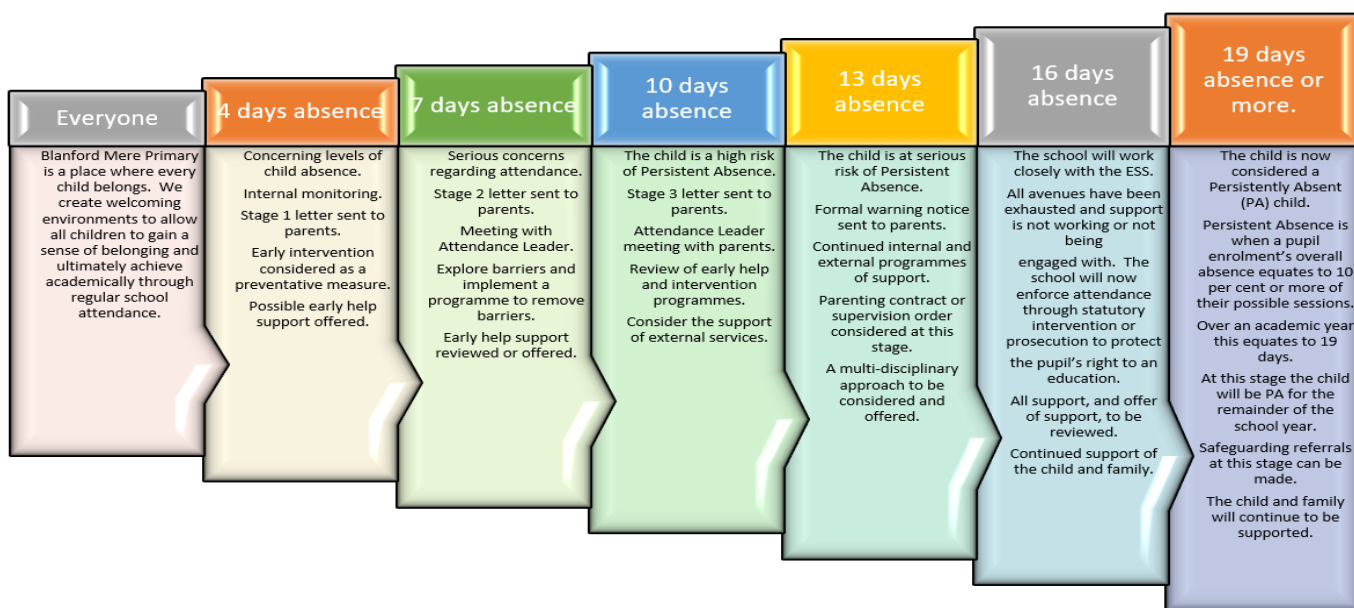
Everyone

Blanford Mere Primary is a place where every child belongs. We create welcoming environments to allow all children to gain a sense of belonging and ultimately achieve academically through regular school attendance.

4 days absence

Concerning levels of child absence.

Internal monitoring.

Stage 1 letter sent to parents.

Early intervention considered as a preventative measure.

Possible early help support offered.

7 days absence

Serious concerns regarding attendance.

Stage 2 letter sent to parents.

Meeting with Attendance Leader.

Explore barriers and implement a programme to remove barriers.

Early help support reviewed or offered.

10 days absence

The child is a high risk of Persistent Absence.

Stage 3 letter sent to parents.

Attendance Leader meeting with parents.

Review of early help and intervention programmes.

Consider the support of external services.

13 days absence

The child is at serious risk of Persistent Absence.

Formal warning notice sent to parents.

Continued internal and external programmes of support.

Parenting contract or supervision order considered at this stage.

A multi-disciplinary approach to be considered and offered.

16 days absence

The school will work closely with the ESS.

All avenues have been exhausted and support is not working or not being

engaged with. The school will now enforce attendance through statutory intervention or prosecution to protect

the pupil's right to an education.

All support, and offer of support, to be reviewed.

Continued support of the child and family.

19 days absence or more.

The child is now considered a Persistently Absent (PA) child.

Persistent Absence is when a pupil enrolment's overall absence equates to 10 per cent or more of their possible sessions.

Over an academic year this equates to 19 days.

At this stage the child will be PA for the remainder of the school year.

Safeguarding referrals at this stage can be made.

The child and family will continue to be supported.